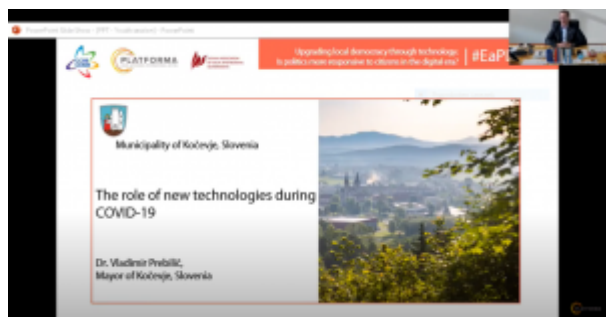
PowerPoint Slide Show - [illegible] - PowerPoint

PLATFORMA

Upgrading local democracy through technology: Is politics more responsive to citizens in the digital era?

#EaP

Municipality of Kočevje, Slovenia

The role of new technologies during COVID-19

Dr. Vladimir Prebilič,
Mayor of Kočevje, Slovenia